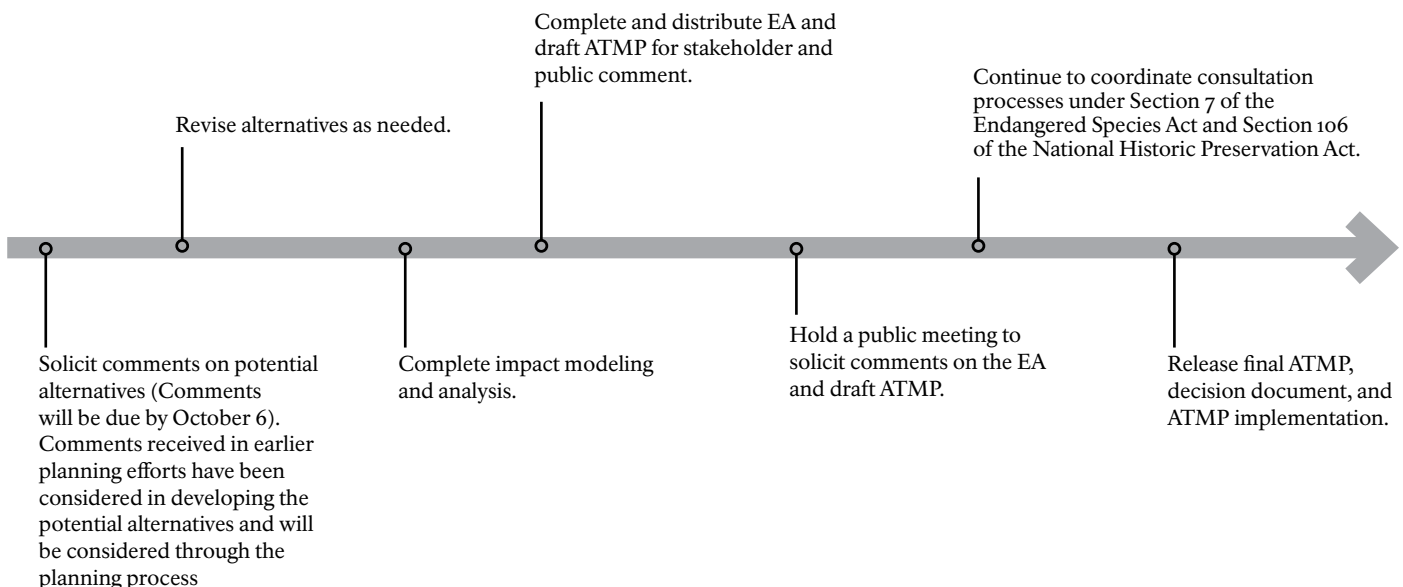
Solicit comments on potential alternatives (Comments will be due by October 6). Comments received in earlier planning efforts have been considered in developing the potential alternatives and will be considered through the planning process

Revise alternatives as needed.

Complete impact modeling and analysis.

Complete and distribute EA and draft ATMP for stakeholder and public comment.

Hold a public meeting to solicit comments on the EA and draft ATMP.

Continue to coordinate consultation processes under Section 7 of the Endangered Species Act and Section 106 of the National Historic Preservation Act.

Release final ATMP, decision document, and ATMP implementation.